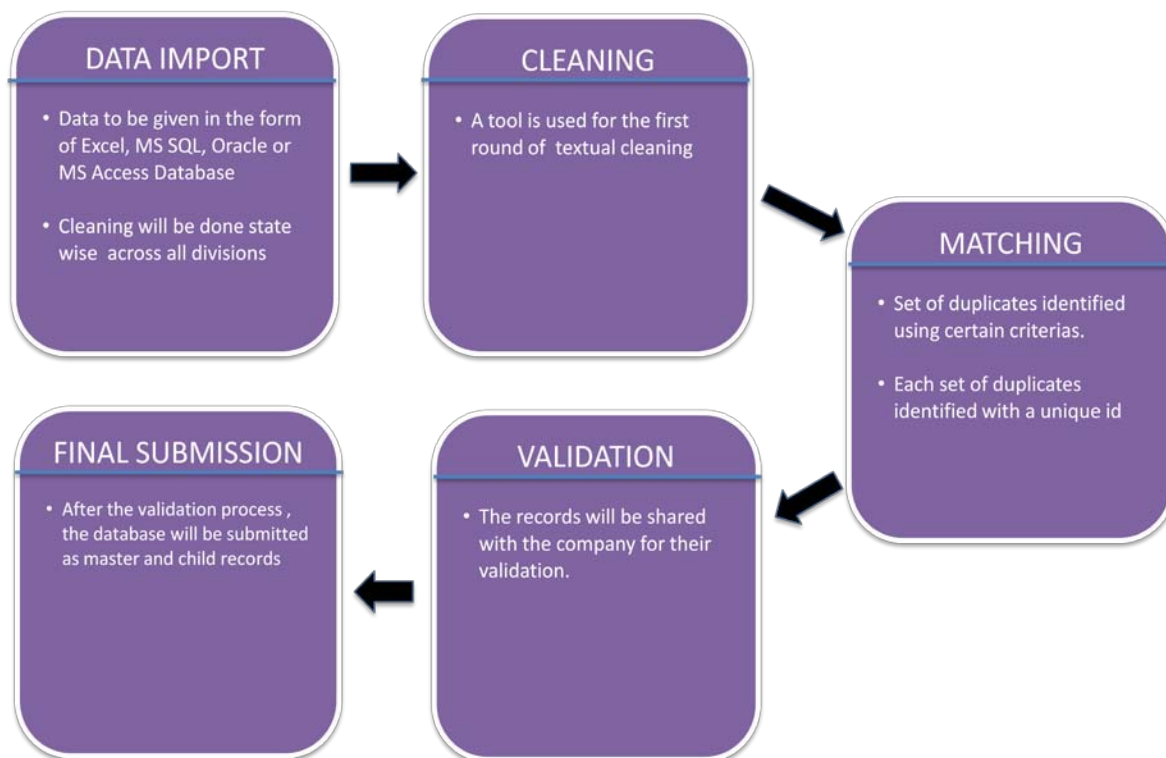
DATA IMPORT

• Data to be given in the form of Excel, MS SQL, Oracle or MS Access Database

• Cleaning will be done state wise across all divisions

CLEANING

• A tool is used for the first round of textual cleaning

MATCHING

• Set of duplicates identified using certain criterias.

• Each set of duplicates identified with a unique id

VALIDATION

• The records will be shared with the company for their validation.

FINAL SUBMISSION

• After the validation process , the database will be submitted as master and child records